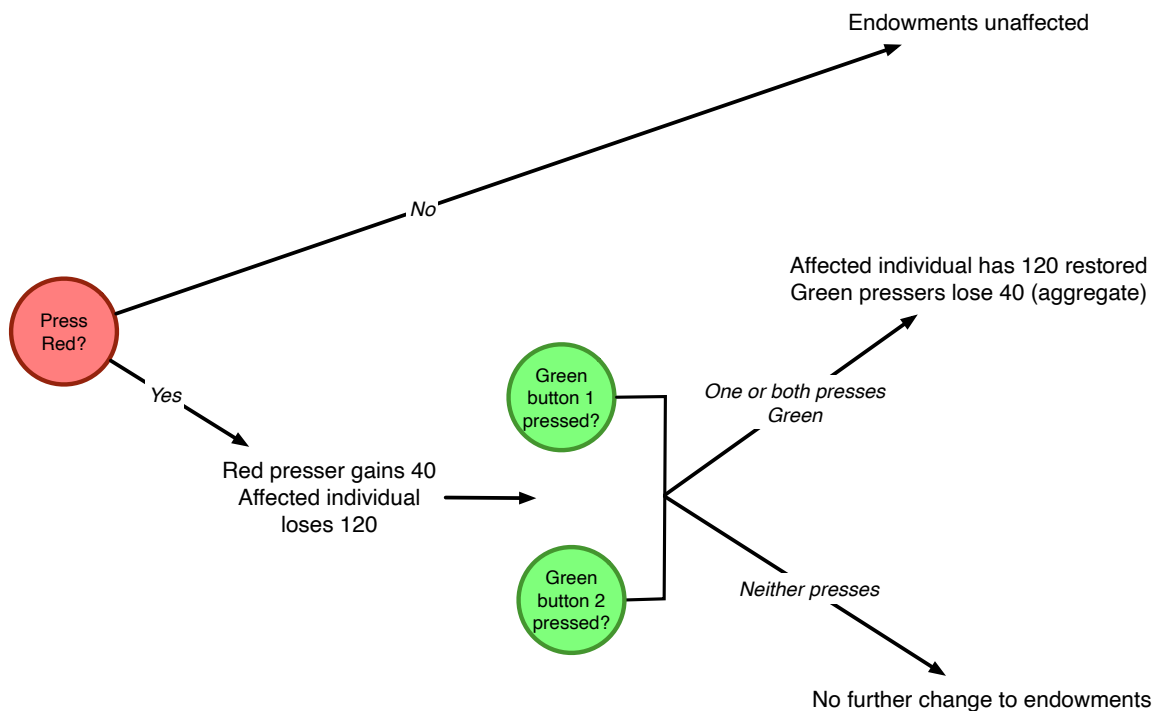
Endowments unaffected

No

Press Red?

Yes

Red presser gains 40
Affected individual loses 120

Green button 1 pressed?

Green button 2 pressed?

Affected individual has 120 restored
Green pressers lose 40 (aggregate)

One or both presses Green

Neither presses

No further change to endowments